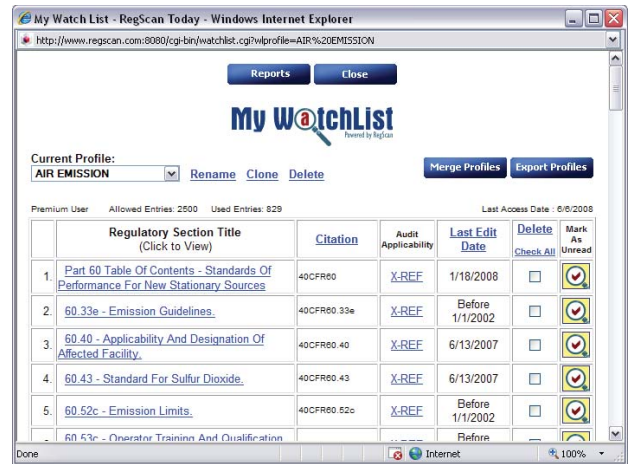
My Watch List - RegScan Today - Windows Internet Explorer

http://www.regscan.com:8080/cgi-bin/watchlist.cgi?wlprofile=AIR%20EMISSION

Reports Close

My WatchList
Powered by RegScan

Current Profile:
AIR EMISSION Rename Clone Delete

Merge Profiles Export Profiles

Premium User Allowed Entries: 2500 Used Entries: 829 Last Access Date : 6/6/2008

| | Regulatory Section Title (Click to View) | Citation | Audit Applicability | Last Edit Date | Delete Check All | Mark As Unread |
|---|---|---|---|---|---|---|
| 1. | Part 60 Table Of Contents - Standards Of Performance For New Stationary Sources | 40CFR60 | X-REF | 1/18/2008 | | |
| 2. | 60.33e - Emission Guidelines. | 40CFR60.33e | X-REF | Before 1/1/2002 | | |
| 3. | 60.40 - Applicability And Designation Of Affected Facility. | 40CFR60.40 | X-REF | 6/13/2007 | | |
| 4. | 60.43 - Standard For Sulfur Dioxide. | 40CFR60.43 | X-REF | 6/13/2007 | | |
| 5. | 60.52c - Emission Limits. | 40CFR60.52c | X-REF | Before 1/1/2002 | | |
| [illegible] | 60.53c - Operator Training And Qualification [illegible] | | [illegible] | Before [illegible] | | |

Done Internet 100%